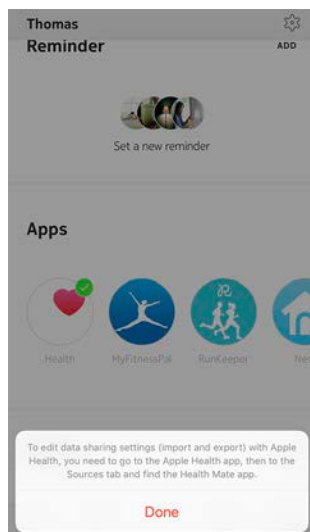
Thomas

Reminder

ADD

Set a new reminder

Apps

Health

MyFitnessPal

RunKeeper

Ne

To edit data sharing settings (import and export) with Apple Health, you need to go to the Apple Health app, then to the Sources tab and find the Health Mate app.

Done